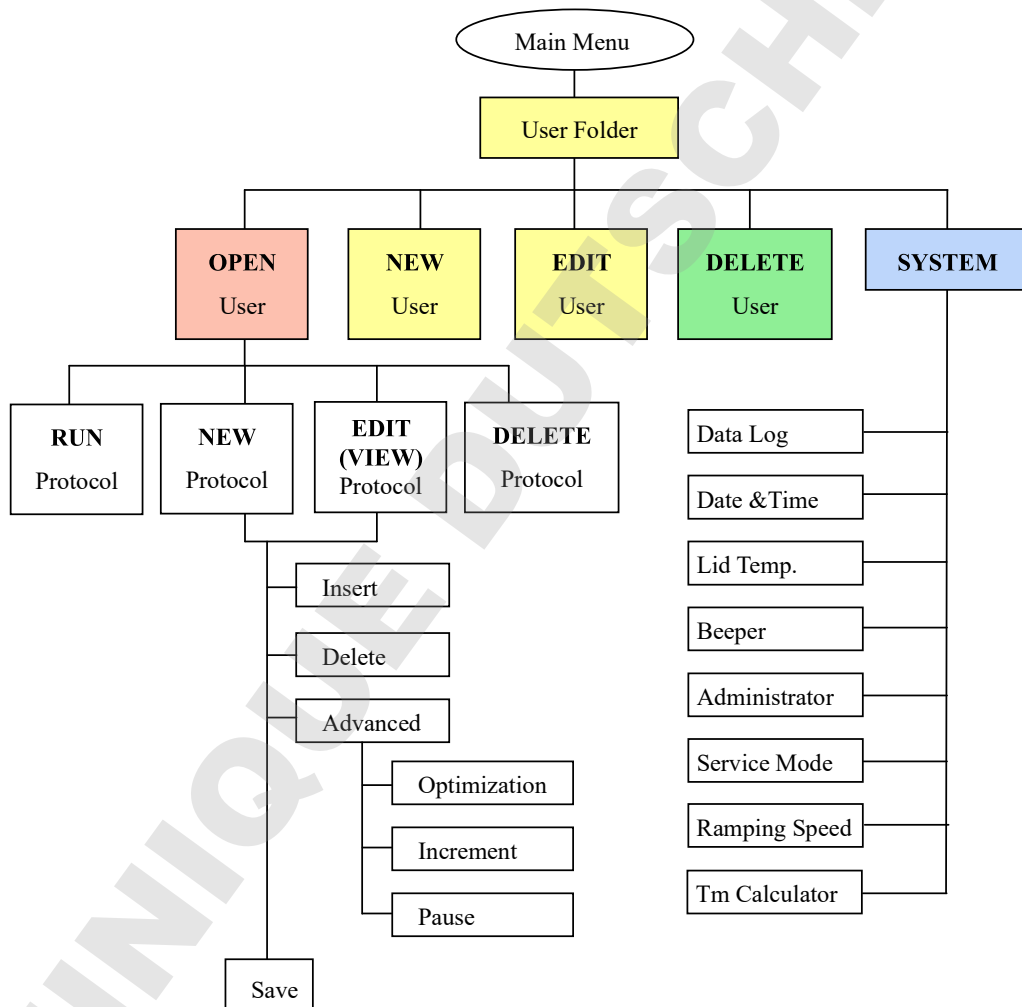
Main Menu

User Folder

**OPEN** User

**NEW** User

**EDIT** User

**DELETE** User

**SYSTEM**

**RUN** Protocol

**NEW** Protocol

**EDIT (VIEW)** Protocol

**DELETE** Protocol

Insert

Delete

Advanced

Optimization

Increment

Pause

Save

Data Log

Date &Time

Lid Temp.

Beeper

Administrator

Service Mode

Ramping Speed

Tm Calculator

UNIQUE DUTSCHER